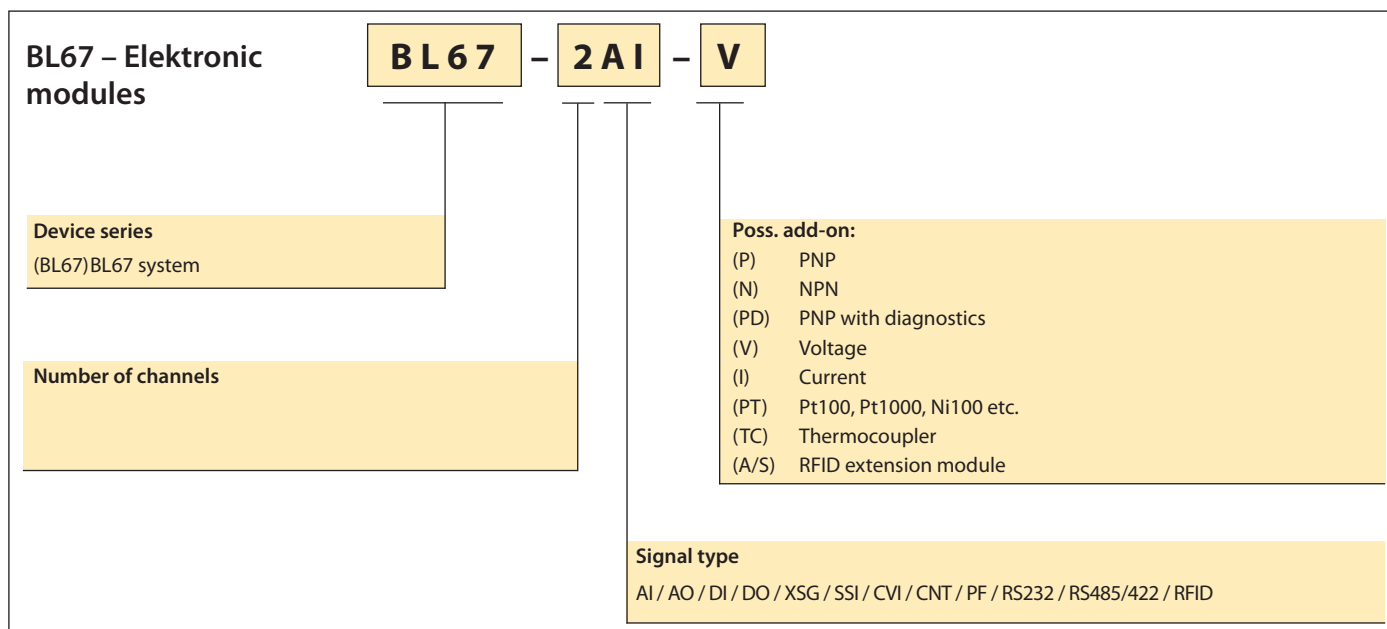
BL67 – Elektronic modules

BL67 – 2AI – V

Device series
(BL67)BL67 system

Number of channels

Poss. add-on:
(P) PNP
(N) NPN
(PD) PNP with diagnostics
(V) Voltage
(I) Current
(PT) Pt100, Pt1000, Ni100 etc.
(TC) Thermocoupler
(A/S) RFID extension module

Signal type
AI / AO / DI / DO / XSG / SSI / CVI / CNT / PF / RS232 / RS485/422 / RFID